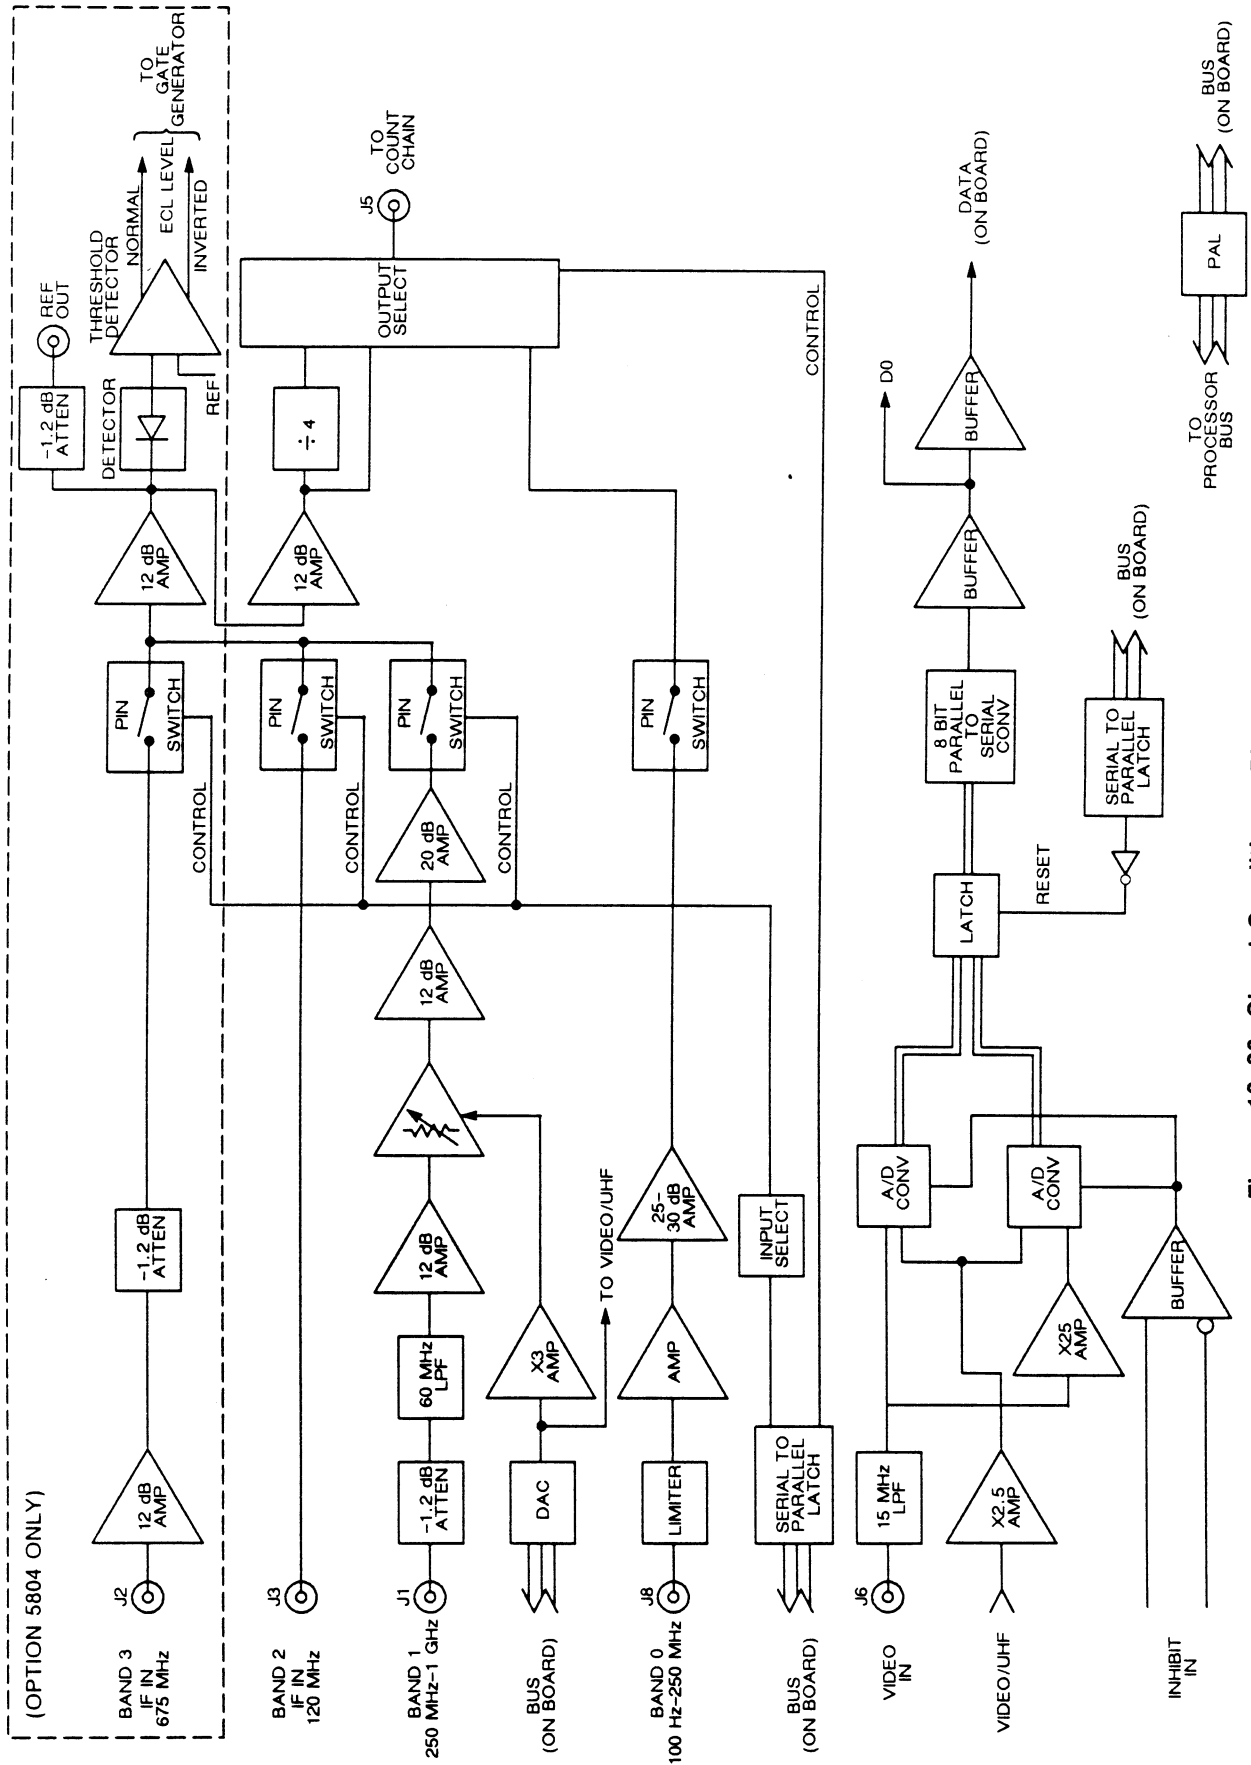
(OPTION 5804 ONLY)

BAND 3 IF IN 675 MHz

J2

12 dB AMP

-1.2 dB ATTEN

PIN SWITCH

CONTROL

12 dB AMP

-1.2 dB ATTEN

DETECTOR

REF OUT

THRESHOLD DETECTOR

NORMAL

ECL LEVEL

INVERTED

REF

TO GATE GENERATOR

BAND 2 IF IN 120 MHz

J3

PIN SWITCH

CONTROL

12 dB AMP

÷ 4

BAND 1 250 MHz-1 GHz

J1

-1.2 dB ATTEN

60 MHz LPF

12 dB AMP

12 dB AMP

20 dB AMP

PIN SWITCH

CONTROL

OUTPUT SELECT

J5

TO COUNT CHAIN

BUS (ON BOARD)

DAC

X3 AMP

TO VIDEO/UHF

BAND 0 100 Hz-250 MHz

J8

LIMITER

AMP

25-30 dB AMP

PIN SWITCH

BUS (ON BOARD)

SERIAL TO PARALLEL LATCH

INPUT SELECT

CONTROL

VIDEO IN

J6

15 MHz LPF

A/D CONV

VIDEO/UHF

X2.5 AMP

X25 AMP

A/D CONV

INHIBIT IN

BUFFER

LATCH

RESET

8 BIT PARALLEL TO SERIAL CONV

SERIAL TO PARALLEL LATCH

BUS (ON BOARD)

BUFFER

BUFFER

D0

DATA (ON BOARD)

TO PROCESSOR BUS

PAL

BUS (ON BOARD)

Figure 10-20. Signal Conditioner Block Diagram